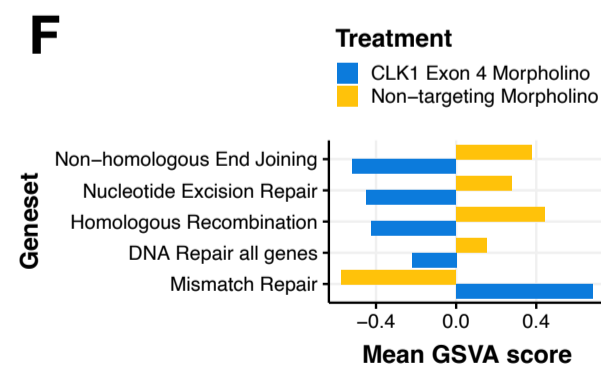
F

Treatment
CLK1 Exon 4 Morpholino
Non-targeting Morpholino

Geneset
Non-homologous End Joining
Nucleotide Excision Repair
Homologous Recombination
DNA Repair all genes
Mismatch Repair

−0.4
0.0
0.4
Mean GSVA score